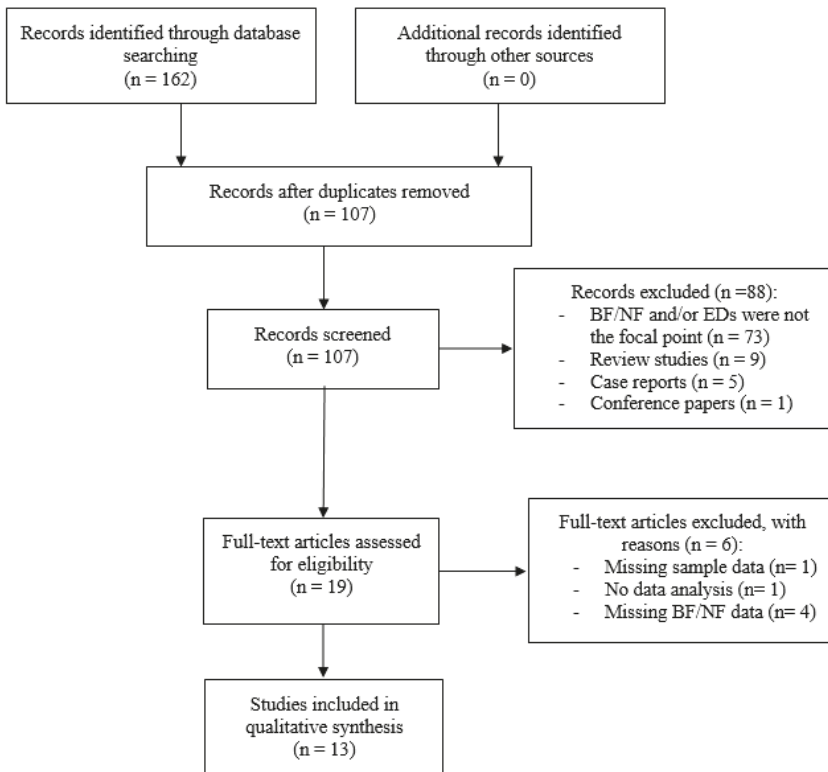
Records identified through database searching
(n = 162)

Additional records identified through other sources
(n = 0)

Records after duplicates removed
(n = 107)

Records screened
(n = 107)

Records excluded (n =88):
- BF/NF and/or EDs were not the focal point (n = 73)
- Review studies (n = 9)
- Case reports (n = 5)
- Conference papers (n = 1)

Full-text articles assessed for eligibility
(n = 19)

Full-text articles excluded, with reasons (n = 6):
- Missing sample data (n= 1)
- No data analysis (n= 1)
- Missing BF/NF data (n= 4)

Studies included in qualitative synthesis
(n = 13)